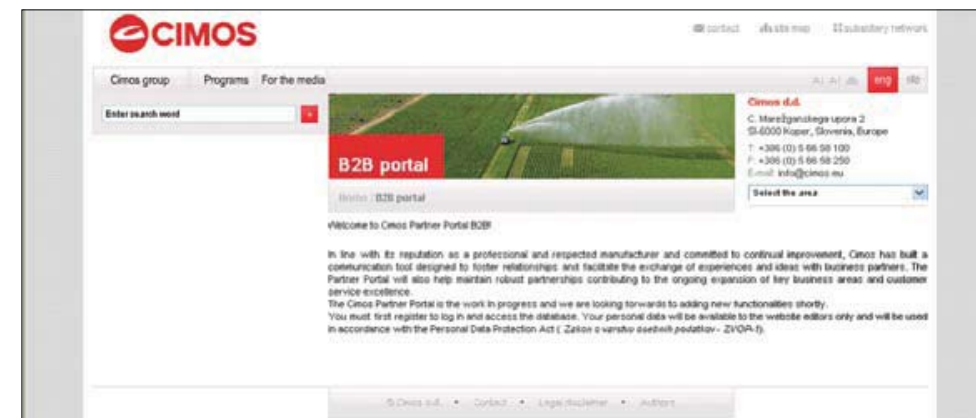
CIMOS

contact site map subsidiary network

Cimos group Programs For the media

A A A eng slo

Enter search word

B2B portal

Home : B2B portal

Cimos d.d.
C. Marežganskega upora 2
SI-6000 Koper, Slovenia, Europe
T: +386 (0) 5 66 58 100
F: +386 (0) 5 66 58 250
E-mail: info@cimos.eu

Select the area

Welcome to Cimos Partner Portal B2B!

In line with its reputation as a professional and respected manufacturer and committed to continual improvement, Cimos has built a communication tool designed to foster relationships and facilitate the exchange of experiences and ideas with business partners. The Partner Portal will also help maintain robust partnerships contributing to the ongoing expansion of key business areas and customer service excellence.
The Cimos Partner Portal is the work in progress and we are looking forwards to adding new functionalities shortly.
You must first register to log in and access the database. Your personal data will be available to the website editors only and will be used in accordance with the Personal Data Protection Act ( Zakon o varstvu osebnih podatkov - ZVOP-1).

© Cimos d.d. • Contact • Legal disclaimer • Authors